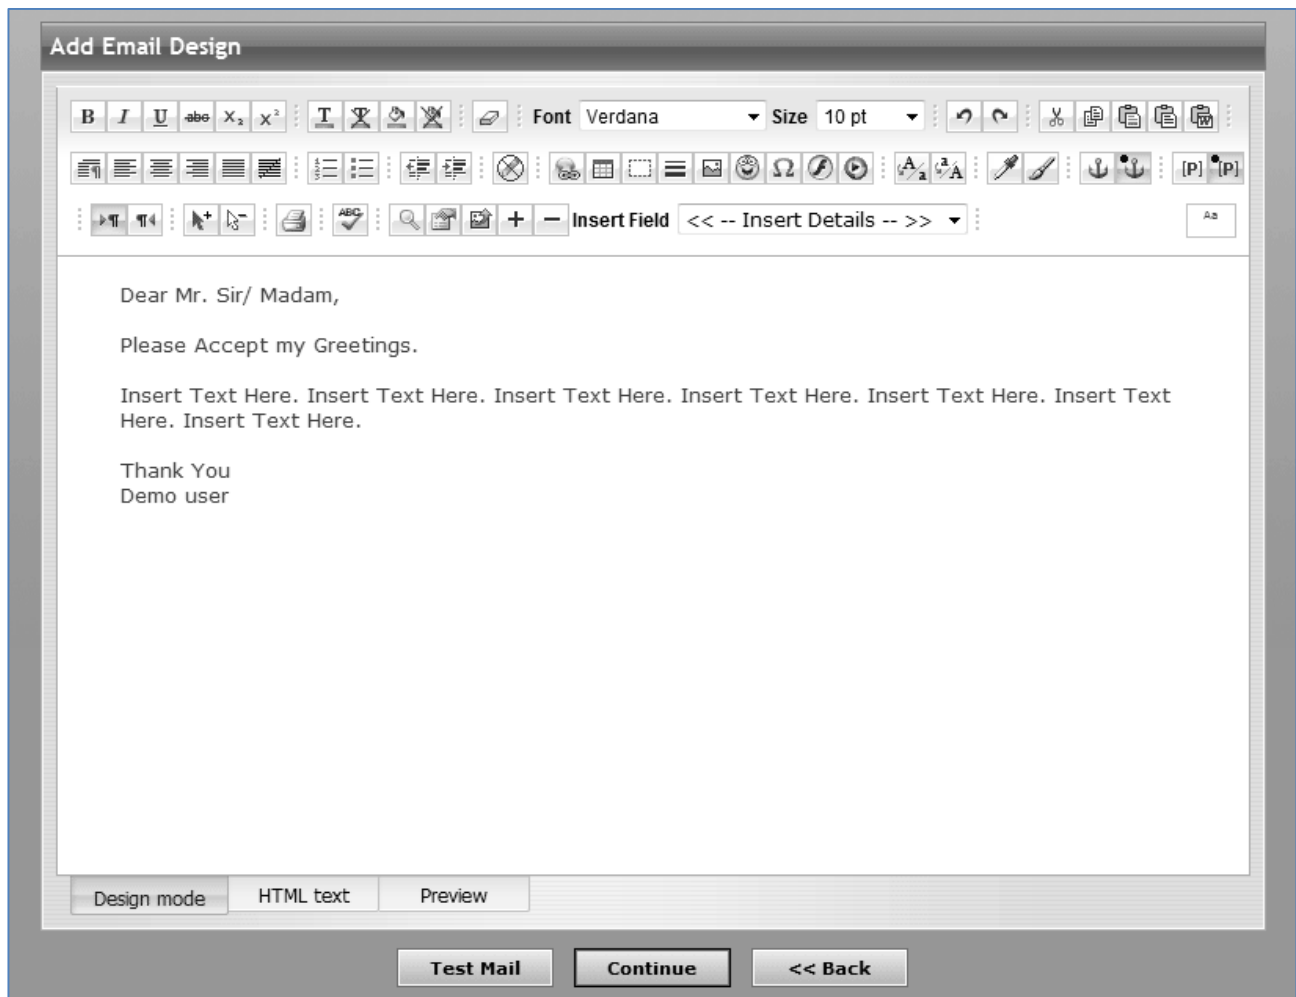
Add Email Design

B I U abc $X_2$ $X^2$

Font Verdana Size 10 pt

[P] [P]

Insert Field << -- Insert Details -- >>

Aa

Dear Mr. Sir/ Madam,

Please Accept my Greetings.

Insert Text Here. Insert Text Here. Insert Text Here. Insert Text Here. Insert Text Here. Insert Text Here. Insert Text Here.

Thank You
Demo user

Design mode | HTML text | Preview

Test Mail | Continue | << Back